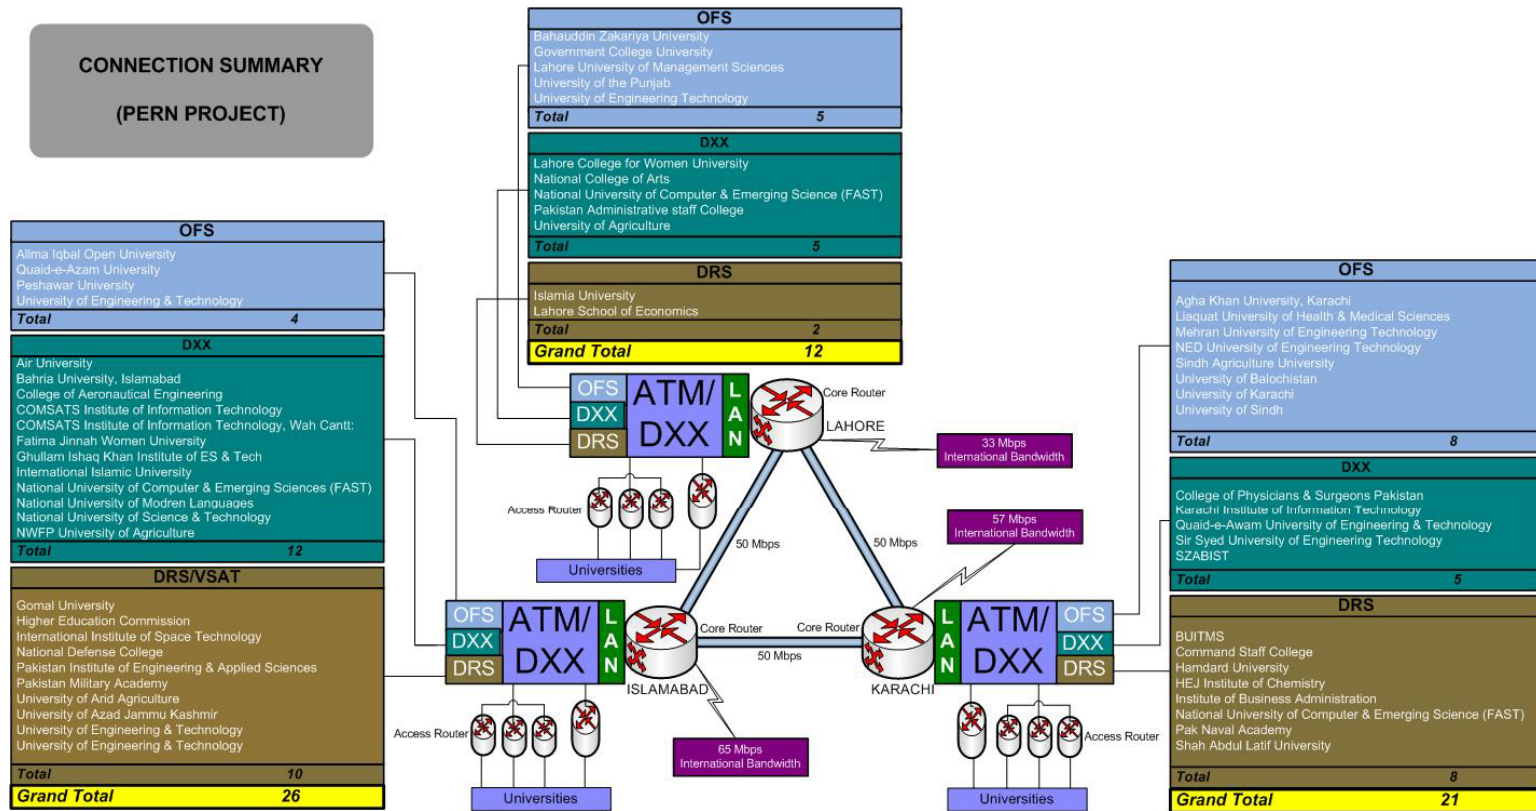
CONNECTION SUMMARY

(PERN PROJECT)

| OFS | |
|---|---|
| Bahauddin Zakariya University | |
| Government College University | |
| Lahore University of Management Sciences | |
| University of the Punjab | |
| University of Engineering Technology | |
| Total | 5 |

| DXX | |
|---|---|
| Lahore College for Women University | |
| National College of Arts | |
| National University of Computer & Emerging Science (FAST) | |
| Pakistan Administrative staff College | |
| University of Agriculture | |
| Total | 5 |

| DRS | |
|---|---|
| Islamia University | |
| Lahore School of Economics | |
| Total | 2 |
| Grand Total | 12 |

| OFS | |
|---|---|
| Allma Iqbal Open University | |
| Quaid-e-Azam University | |
| Peshawar University | |
| University of Engineering & Technology | |
| Total | 4 |

| DXX | |
|---|---|
| Air University | |
| Bahria University, Islamabad | |
| College of Aeronautical Engineering | |
| COMSATS Institute of Information Technology | |
| COMSATS Institute of Information Technology, Wah Cantt: | |
| Fatima Jinnah Women University | |
| Ghullam Ishaq Khan Institute of ES & Tech | |
| International Islamic University | |
| National University of Computer & Emerging Sciences (FAST) | |
| National University of Modren Languages | |
| National University of Science & Technology | |
| NWFP University of Agriculture | |
| Total | 12 |

| DRS/VSAT | |
|---|---|
| Gomal University | |
| Higher Education Commission | |
| International Institute of Space Technology | |
| National Defense College | |
| Pakistan Institute of Engineering & Applied Sciences | |
| Pakistan Military Academy | |
| University of Arid Agriculture | |
| University of Azad Jammu Kashmir | |
| University of Engineering & Technology | |
| University of Engineering & Technology | |
| Total | 10 |
| Grand Total | 26 |

| OFS | |
|---|---|
| Agha Khan University, Karachi | |
| Liaquat University of Health & Medical Sciences | |
| Mehran University of Engineering Technology | |
| NED University of Engineering Technology | |
| Sindh Agriculture University | |
| University of Balochistan | |
| University of Karachi | |
| University of Sindh | |
| Total | 8 |

| DXX | |
|---|---|
| College of Physicians & Surgeons Pakistan | |
| Karachi Institute of Information Technology | |
| Quaid-e-Awam University of Engineering & Technology | |
| Sir Syed University of Engineering Technology | |
| SZABIST | |
| Total | 5 |

| DRS | |
|---|---|
| BUITMS | |
| Command Staff College | |
| Hamdard University | |
| HEJ Institute of Chemistry | |
| Institute of Business Administration | |
| National University of Computer & Emerging Science (FAST) | |
| Pak Naval Academy | |
| Shah Abdul Latif University | |
| Total | 8 |
| Grand Total | 21 |

OFS DXX DRS ATM/DXX LAN Core Router LAHORE
33 Mbps International Bandwidth
Access Router
Universities
50 Mbps
50 Mbps
57 Mbps International Bandwidth
OFS DXX DRS ATM/DXX LAN Core Router ISLAMABAD
Core Router KARACHI LAN ATM/DXX OFS DXX DRS
50 Mbps
Access Router
65 Mbps International Bandwidth
Universities
Access Router
Universities